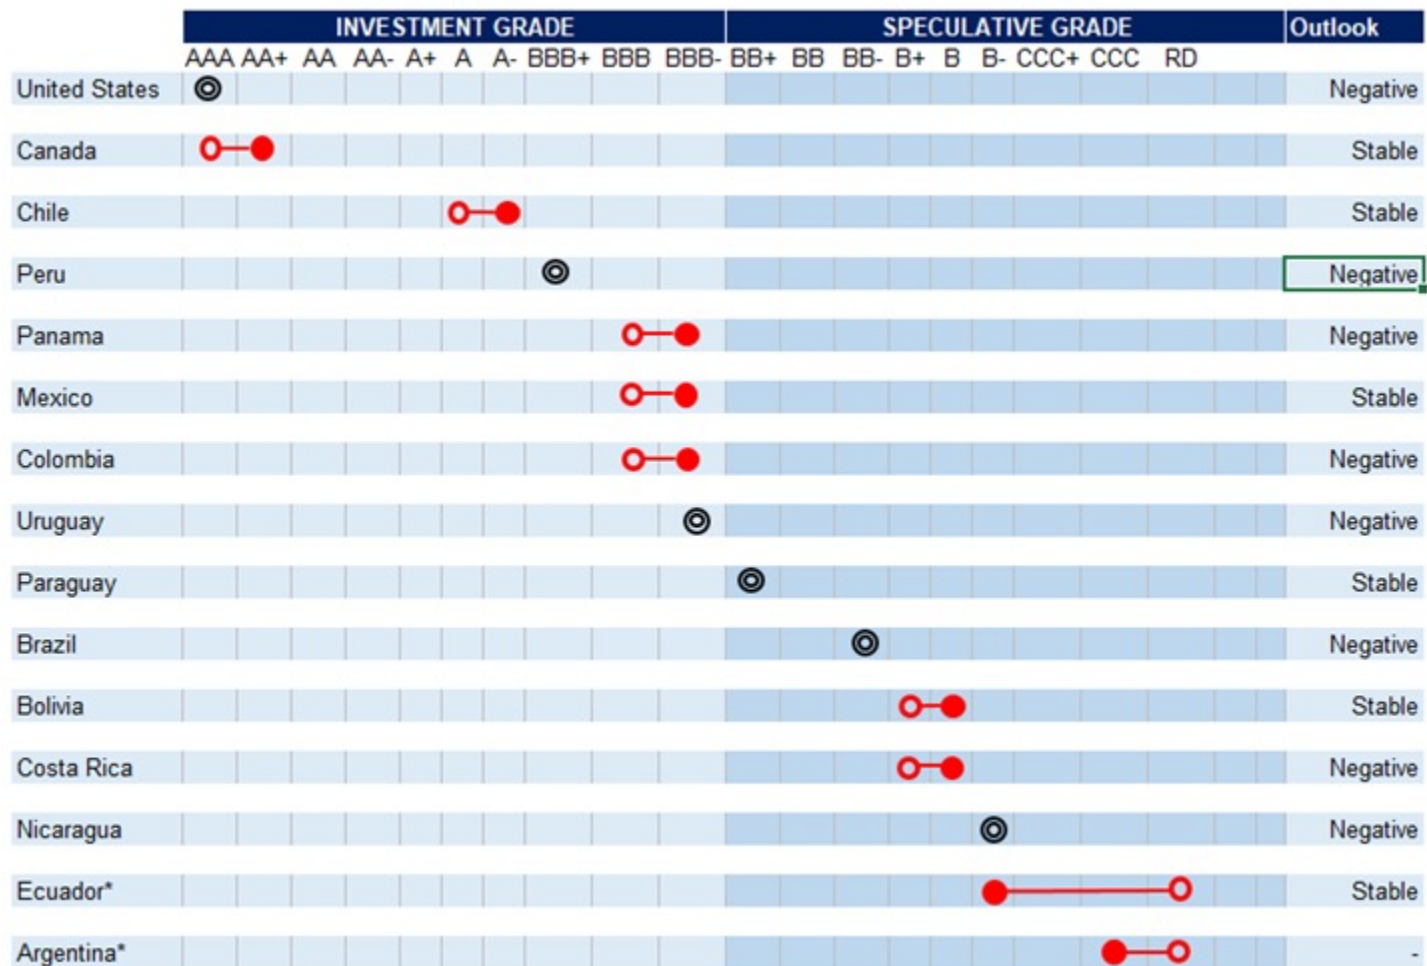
| | INVESTMENT GRADE | SPECULATIVE GRADE | Outlook |
|---|---|---|---|
| | AAA AA+ AA AA- A+ A A- BBB+ BBB BBB- | BB+ BB BB- B+ B B- CCC+ CCC RD | |
| United States | | | Negative |
| Canada | | | Stable |
| Chile | | | Stable |
| Peru | | | Negative |
| Panama | | | Negative |
| Mexico | | | Stable |
| Colombia | | | Negative |
| Uruguay | | | Negative |
| Paraguay | | | Stable |
| Brazil | | | Negative |
| Bolivia | | | Stable |
| Costa Rica | | | Negative |
| Nicaragua | | | Negative |
| Ecuador* | | | Stable |
| Argentina* | | | - |